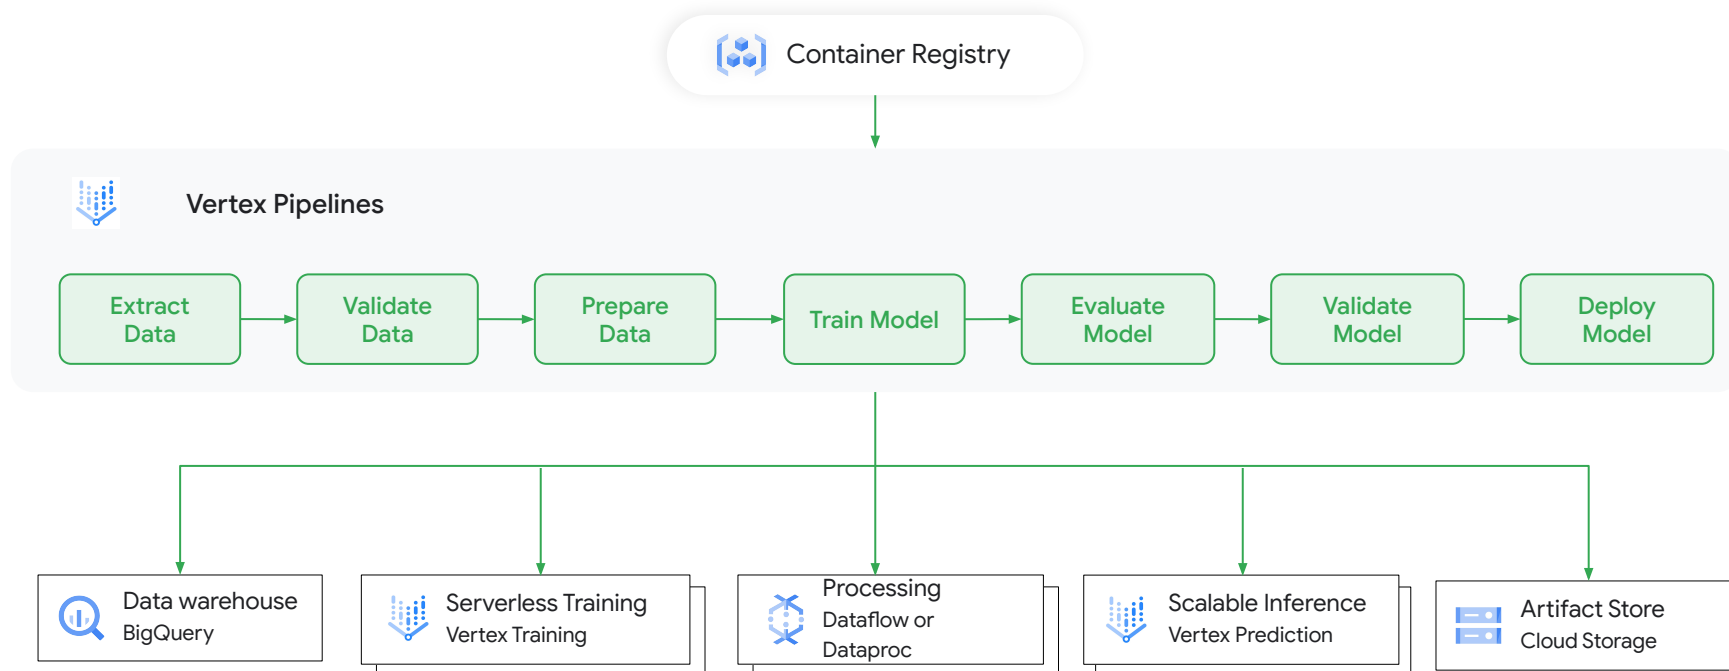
Container Registry

Vertex Pipelines

Extract Data

Validate Data

Prepare Data

Train Model

Evaluate Model

Validate Model

Deploy Model

Data warehouse
BigQuery

Serverless Training
Vertex Training

Processing
Dataflow or
Dataproc

Scalable Inference
Vertex Prediction

Artifact Store
Cloud Storage